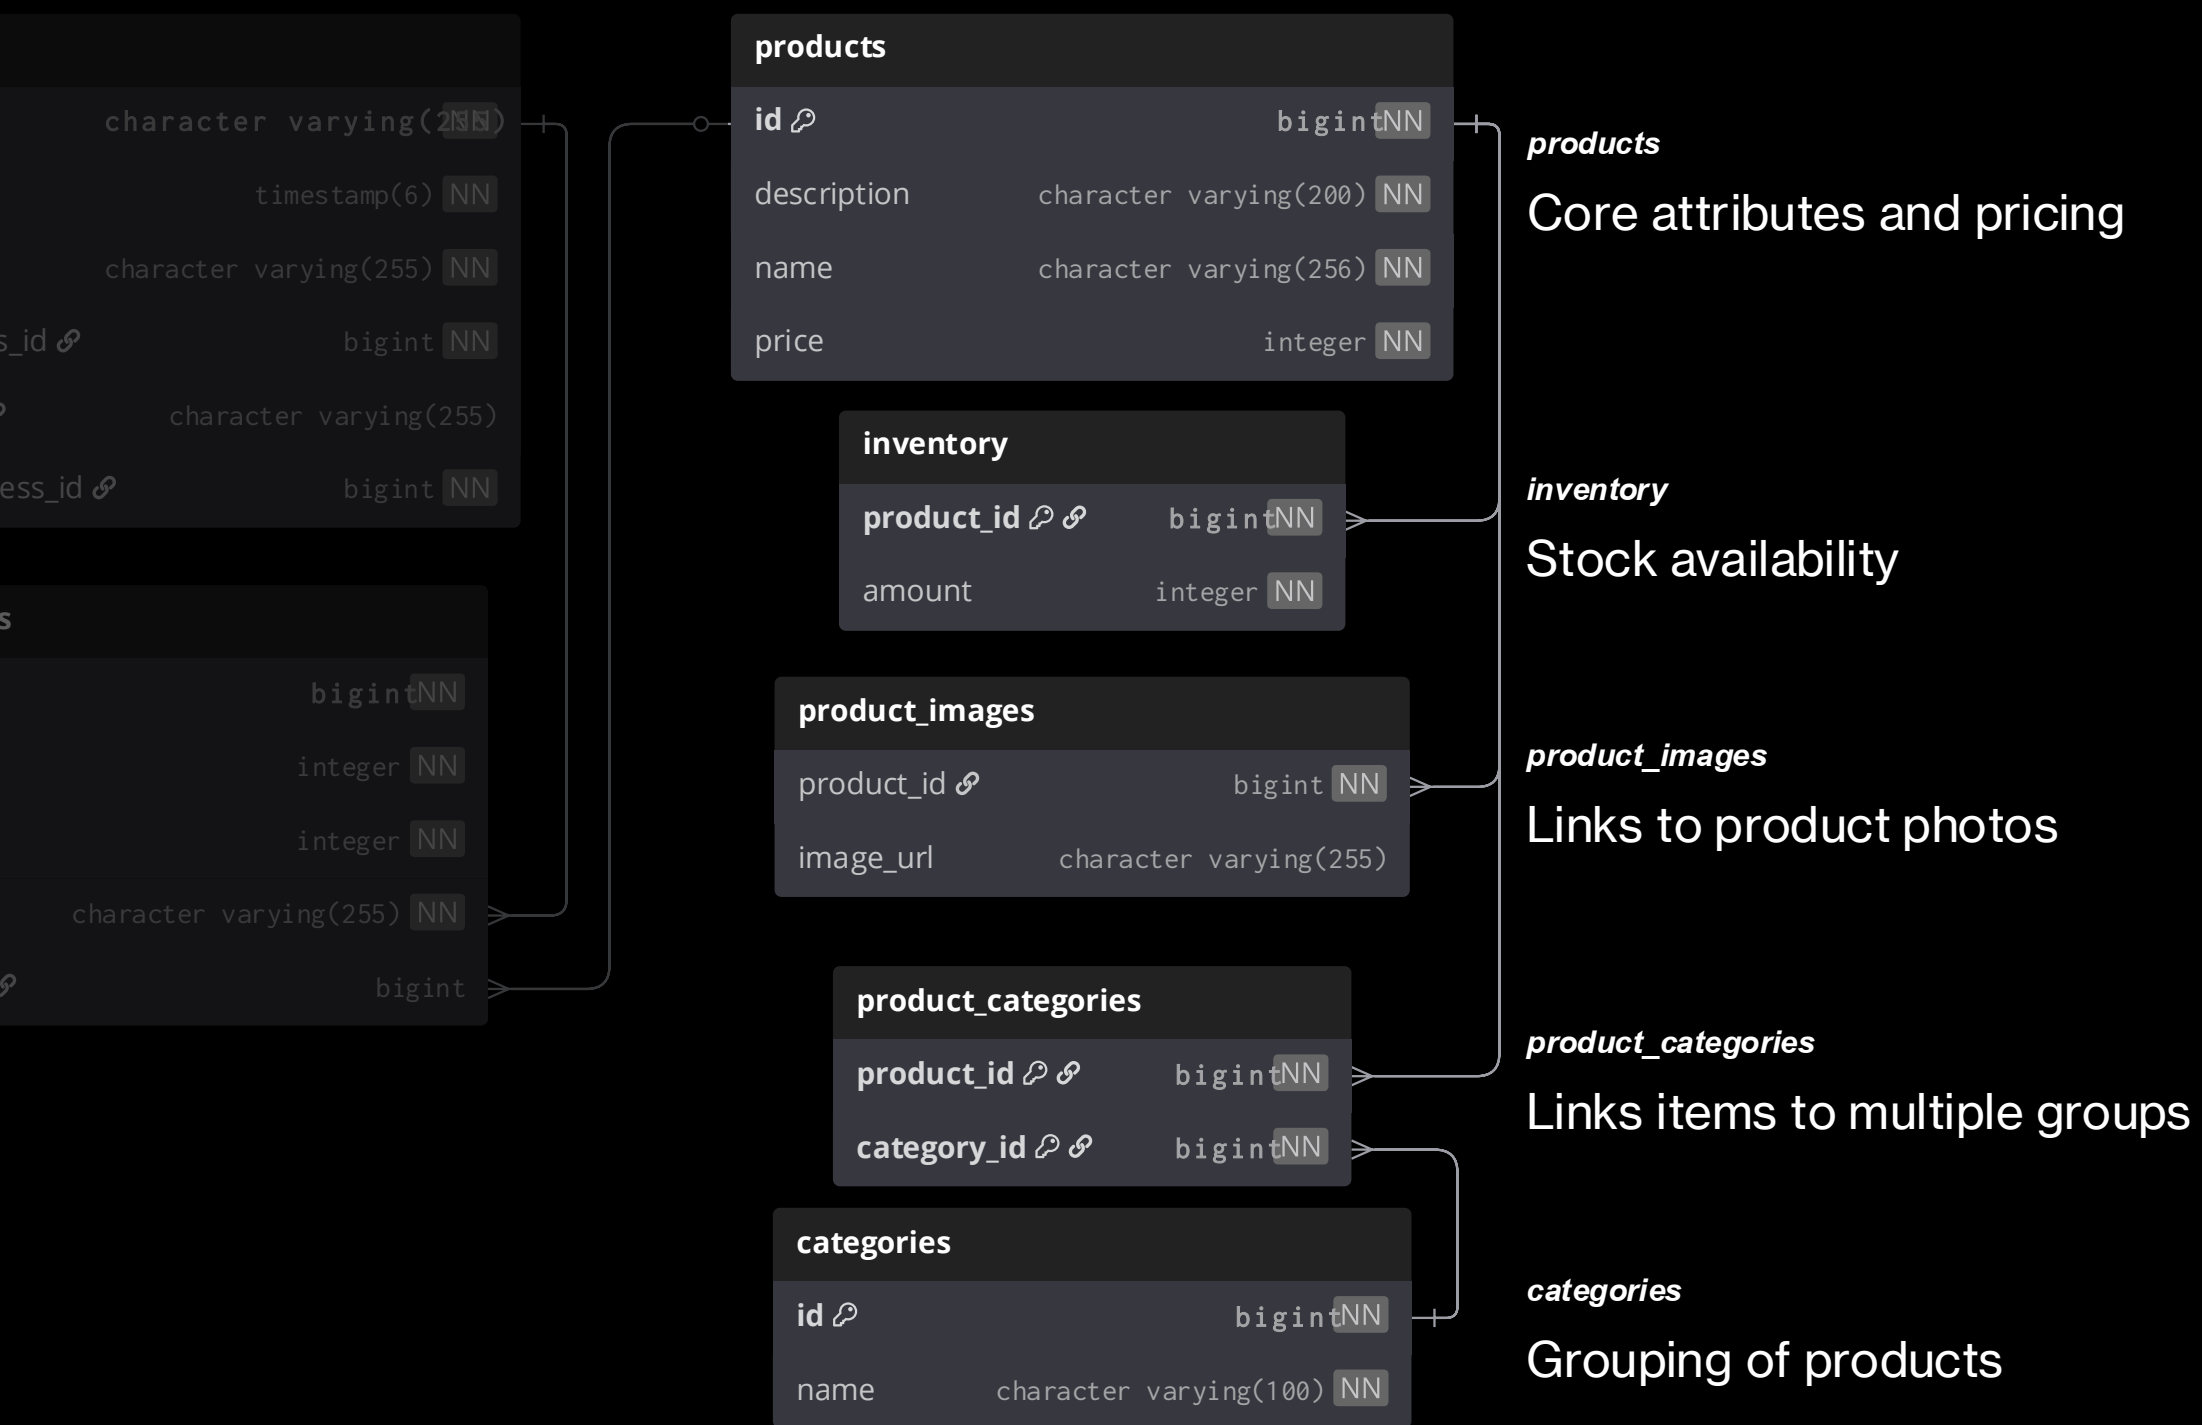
character varying(255) NN
timestamp(6) NN
character varying(255) NN
s_id bigint NN
character varying(255)
ess_id bigint NN

s
bigint NN
integer NN
integer NN
character varying(255) NN
bigint

products
id bigint NN
description character varying(200) NN
name character varying(256) NN
price integer NN

inventory
product_id bigint NN
amount integer NN

product_images
product_id bigint NN
image_url character varying(255)

product_categories
product_id bigint NN
category_id bigint NN

categories
id bigint NN
name character varying(100) NN

*products*
Core attributes and pricing

*inventory*
Stock availability

*product_images*
Links to product photos

*product_categories*
Links items to multiple groups

*categories*
Grouping of products